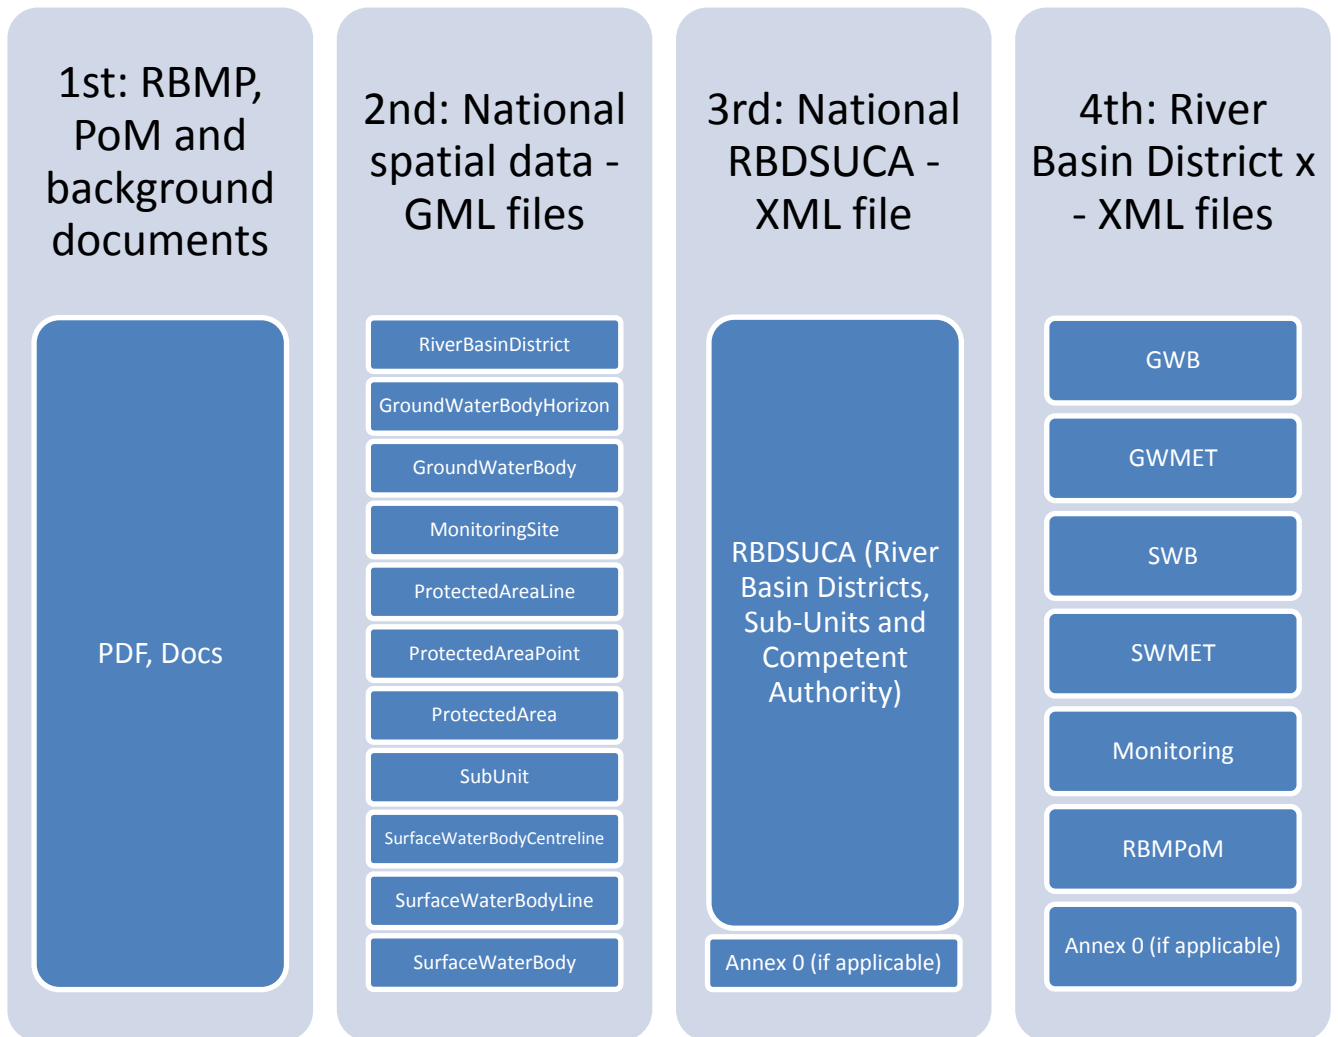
1st: RBMP, PoM and background documents

PDF, Docs

2nd: National spatial data - GML files

RiverBasinDistrict

GroundWaterBodyHorizon

GroundWaterBody

MonitoringSite

ProtectedAreaLine

ProtectedAreaPoint

ProtectedArea

SubUnit

SurfaceWaterBodyCentreline

SurfaceWaterBodyLine

SurfaceWaterBody

3rd: National RBDSUCA - XML file

RBDSUCA (River Basin Districts, Sub-Units and Competent Authority)

Annex 0 (if applicable)

4th: River Basin District x - XML files

GWB

GWMET

SWB

SWMET

Monitoring

RBMPoM

Annex 0 (if applicable)